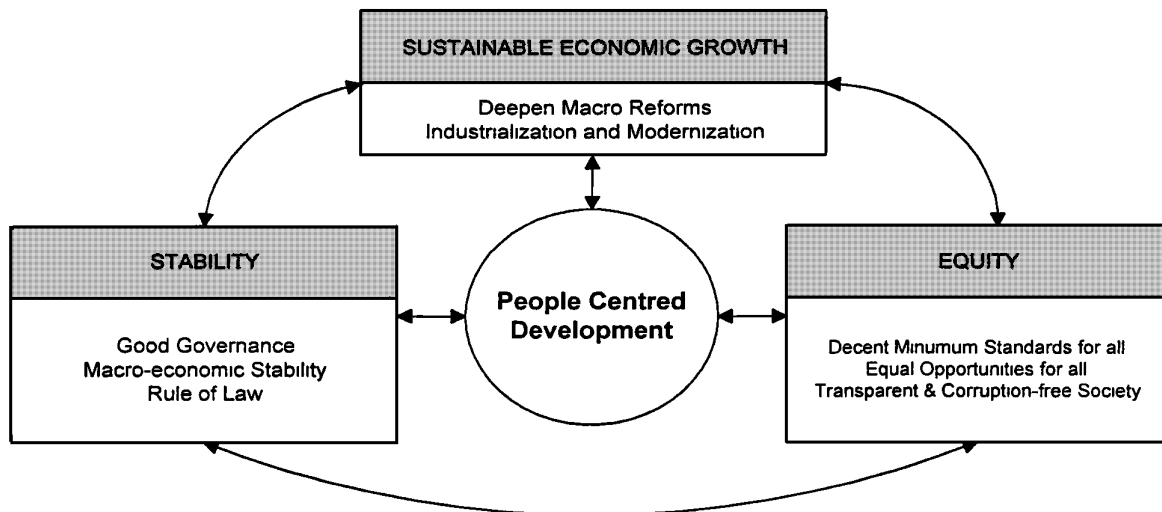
SUSTAINABLE ECONOMIC GROWTH

Deepen Macro Reforms
Industrialization and Modernization

STABILITY

Good Governance
Macro-economic Stability
Rule of Law

People Centred Development

EQUITY

Decent Minumum Standards for all
Equal Opportunities for all
Transparent & Corruption-free Society